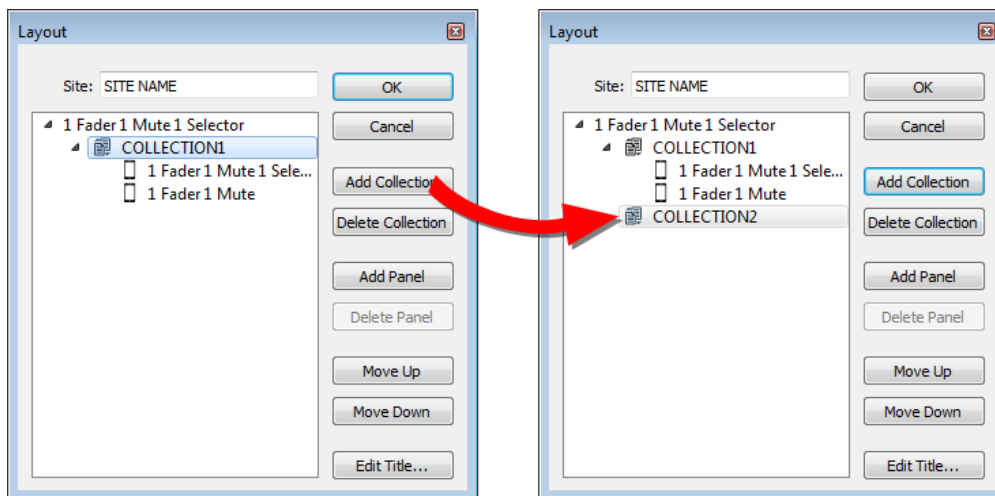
Layout

Site: SITE NAME

OK

1 Fader 1 Mute 1 Selector
COLLECTION1
1 Fader 1 Mute 1 Sele...
1 Fader 1 Mute

Cancel

Add Collection

Delete Collection

Add Panel

Delete Panel

Move Up

Move Down

Edit Title...

Layout

Site: SITE NAME

OK

1 Fader 1 Mute 1 Selector
COLLECTION1
1 Fader 1 Mute 1 Sele...
1 Fader 1 Mute
COLLECTION2

Cancel

Add Collection

Delete Collection

Add Panel

Delete Panel

Move Up

Move Down

Edit Title...